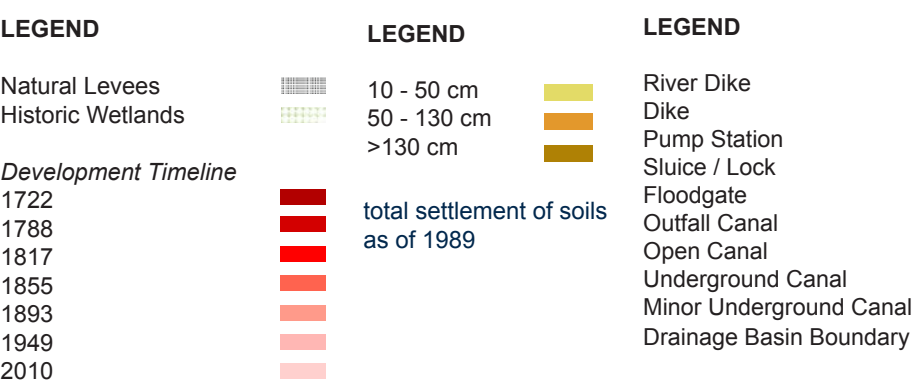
LEGEND

Natural Levees
Historic Wetlands

*Development Timeline*
1722
1788
1817
1855
1893
1949
2010

LEGEND

10 - 50 cm
50 - 130 cm
>130 cm

total settlement of soils as of 1989

LEGEND

River Dike
Dike
Pump Station
Sluice / Lock
Floodgate
Outfall Canal
Open Canal
Underground Canal
Minor Underground Canal
Drainage Basin Boundary